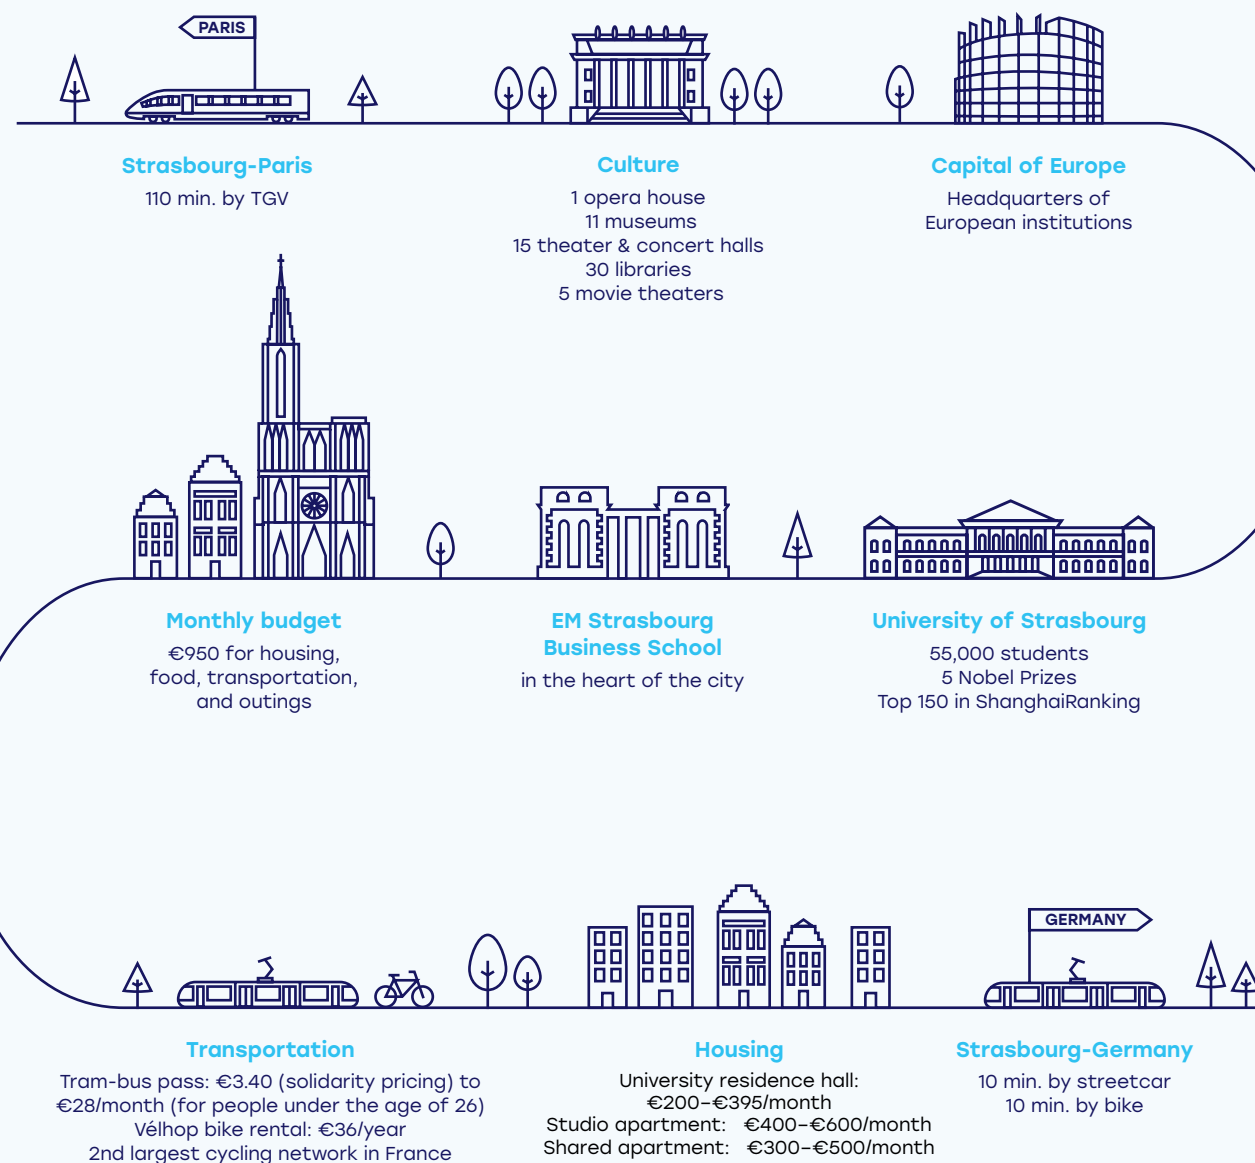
PARIS

Strasbourg-Paris
110 min. by TGV

Culture
1 opera house
11 museums
15 theater & concert halls
30 libraries
5 movie theaters

Capital of Europe
Headquarters of European institutions

Monthly budget
€950 for housing, food, transportation, and outings

EM Strasbourg Business School
in the heart of the city

University of Strasbourg
55,000 students
5 Nobel Prizes
Top 150 in ShanghaiRanking

GERMANY

Transportation
Tram-bus pass: €3.40 (solidarity pricing) to €28/month (for people under the age of 26)
Vélhop bike rental: €36/year
2nd largest cycling network in France

Housing
University residence hall: €200–€395/month
Studio apartment: €400–€600/month
Shared apartment: €300–€500/month

Strasbourg-Germany
10 min. by streetcar
10 min. by bike